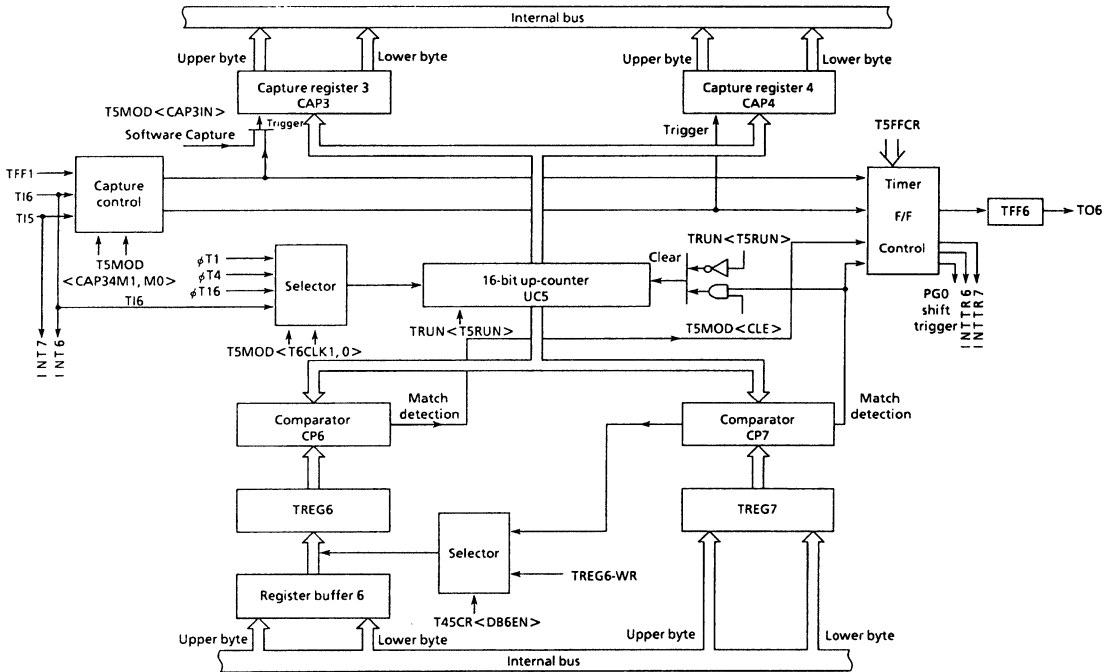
Internal bus

Upper byte

Lower byte

Capture register 3
CAP3

Upper byte

Lower byte

Capture register 4
CAP4

T5MOD < CAP3IN >

Trigger

Software Capture

Trigger

T5FFCR

TFF1

TI6

TI5

Capture control

Timer
F/F
Control

TFF6

TO6

T5MOD
< CAP34M1, M0 >

$\phi$T1
$\phi$T4
$\phi$T16

Selector

TI6

16-bit up-counter
UC5

Clear

TRUN < T5RUN >

TRUN < T5RUN >

T5MOD < CLE >

PG0
shift
trigger

INTTR6
INTTR7

INT7
INT6

T5MOD < T6CLK1, 0 >

Match detection

Match detection

Comparator
CP6

Comparator
CP7

TREG6

TREG7

Selector

TREG6-WR

Register buffer 6

T45CR < DB6EN >

Upper byte

Lower byte

Upper byte

Lower byte

Internal bus